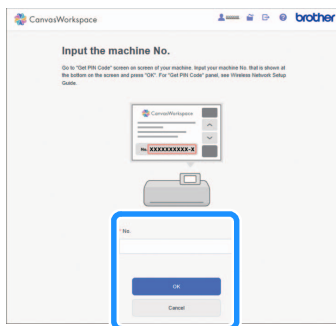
CanvasWorkspace

brother

Input the machine No.

Go to "Get PIN Code" screen on screen of your machine. Input your machine No. that is shown at the bottom on the screen and press "OK". For "Get PIN Code" panel, see Wireless Network Setup Guide.

CanvasWorkspace

No. XXXXXXXXXX-X

* No.

OK

Cancel